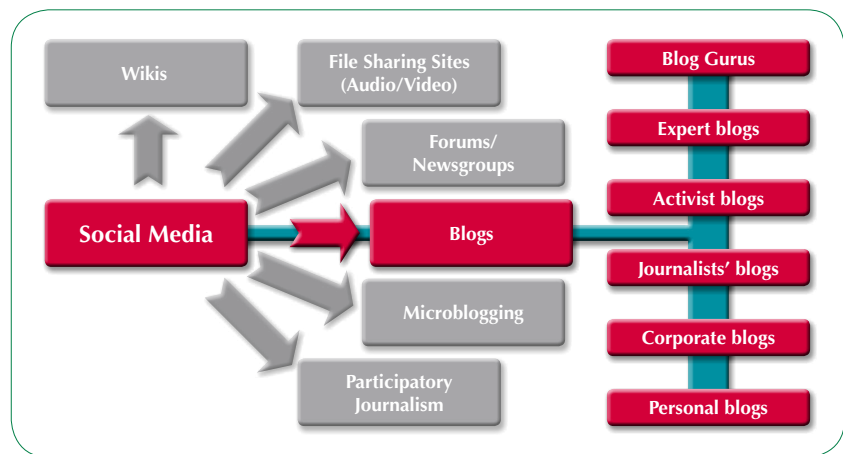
Wikis

File Sharing Sites (Audio/Video)

Forums/ Newsgroups

Social Media

Blogs

Microblogging

Participatory Journalism

Blog Gurus

Expert blogs

Activist blogs

Journalists' blogs

Corporate blogs

Personal blogs